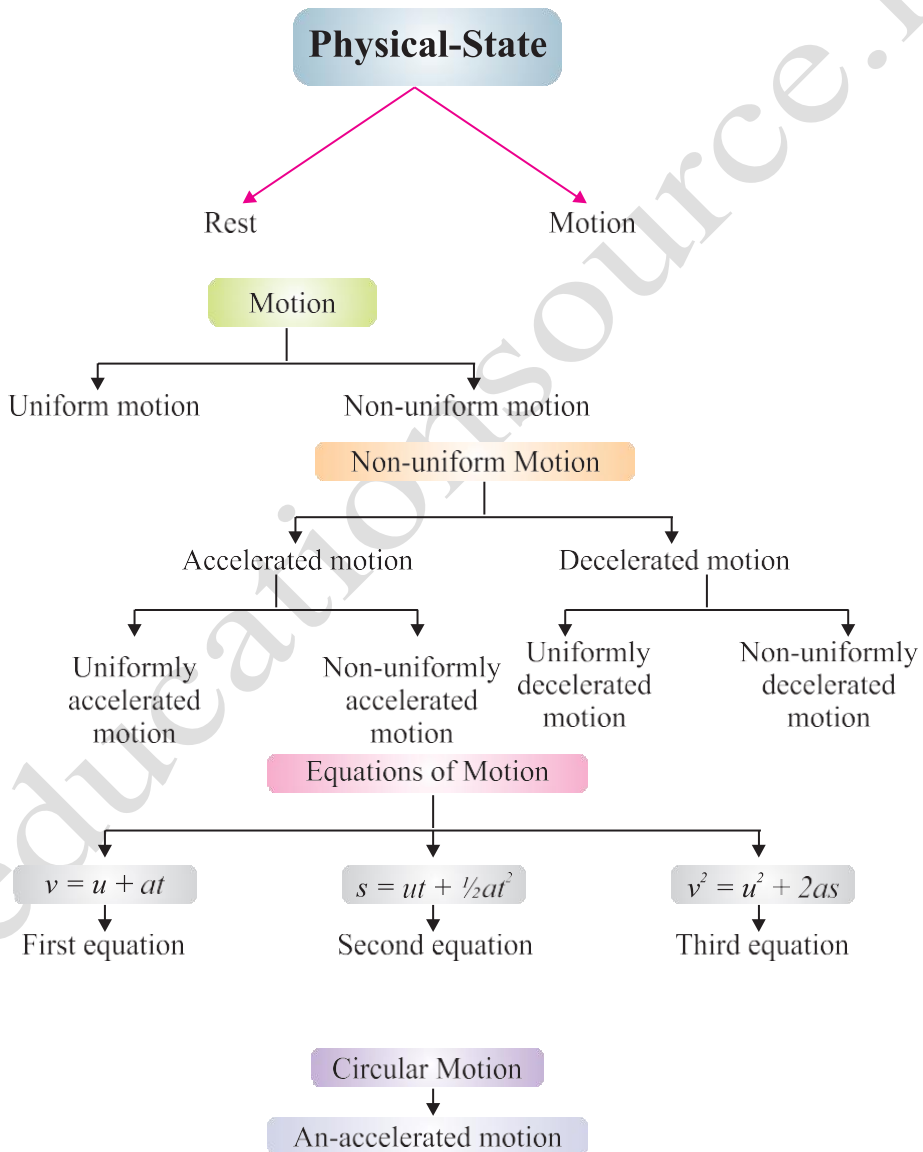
Physical-State

Rest

Motion

Motion

Uniform motion

Non-uniform motion

Non-uniform Motion

Accelerated motion

Decelerated motion

Uniformly accelerated motion

Non-uniformly accelerated motion

Uniformly decelerated motion

Non-uniformly decelerated motion

Equations of Motion

$v = u + at$

First equation

$s = ut + \frac{1}{2}at^2$

Second equation

$v^2 = u^2 + 2as$

Third equation

Circular Motion

An-accelerated motion

educationsource.